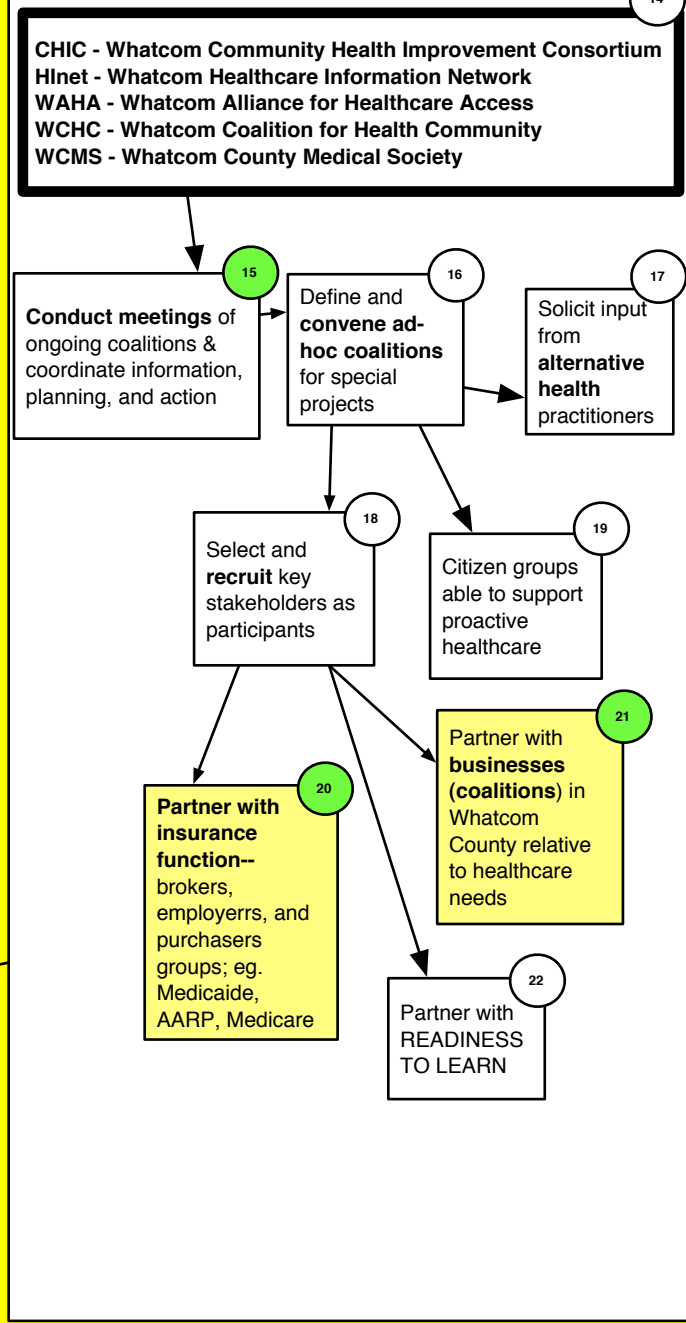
14

CHIC - Whatcom Community Health Improvement Consortium
HInet - Whatcom Healthcare Information Network
WAHA - Whatcom Alliance for Healthcare Access
WCHC - Whatcom Coalition for Health Community
WCMS - Whatcom County Medical Society

15
Conduct meetings of ongoing coalitions & coordinate information, planning, and action

16
Define and convene ad-hoc coalitions for special projects

17
Solicit input from alternative health practitioners

18
Select and recruit key stakeholders as participants

19
Citizen groups able to support proactive healthcare

21
Partner with businesses (coalitions) in Whatcom County relative to healthcare needs

20
Partner with insurance function-- brokers, employerrs, and purchasers groups; eg. Medicaide, AARP, Medicare

22
Partner with READINESS TO LEARN